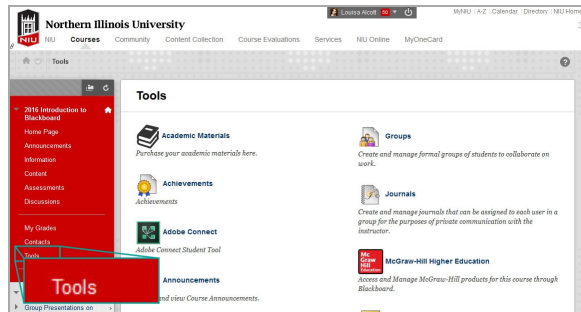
Northern Illinois University
NIU
NIU Courses Community Content Collection Course Evaluations Services NIU Online MyOneCard
Louisa Alcott 50 ▾
MyNIU | A-Z | Calendar | Directory | NIU Home

Tools

2016 Introduction to Blackboard
Home Page
Announcements
Information
Content
Assessments
Discussions
My Grades
Contacts
Tools
Tools
Group Presentations on

Tools

Academic Materials
Purchase your academic materials here.

Achievements
Achievements

Adobe Connect
Adobe Connect Student Tool

Announcements
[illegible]nd view Course Announcements.

Groups
Create and manage formal groups of students to collaborate on work.

Journals
Create and manage journals that can be assigned to each user in a group for the purposes of private communication with the instructor.

Mc Graw Hill Education
McGraw-Hill Higher Education
Access and Manage McGraw-Hill products for this course through Blackboard.